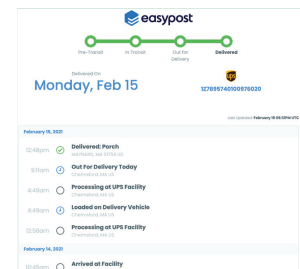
easypost

Pre-Transit

In Transit

Out for Delivery

Delivered

Delivered On

Monday, Feb 15

1Z7895740100976020

Last Updated: February 15 06:13PM UTC

February 15, 2021

12:48pm Delivered: Porch
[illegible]

9:11am Out For Delivery Today
Chelmsford, MA US

4:49am Processing at UPS Facility
Chelmsford, MA US

4:48am Loaded on Delivery Vehicle
Chelmsford, MA US

12:58am Processing at UPS Facility
Chelmsford, MA US

February 14, 2021

10:45am Arrived at Facility